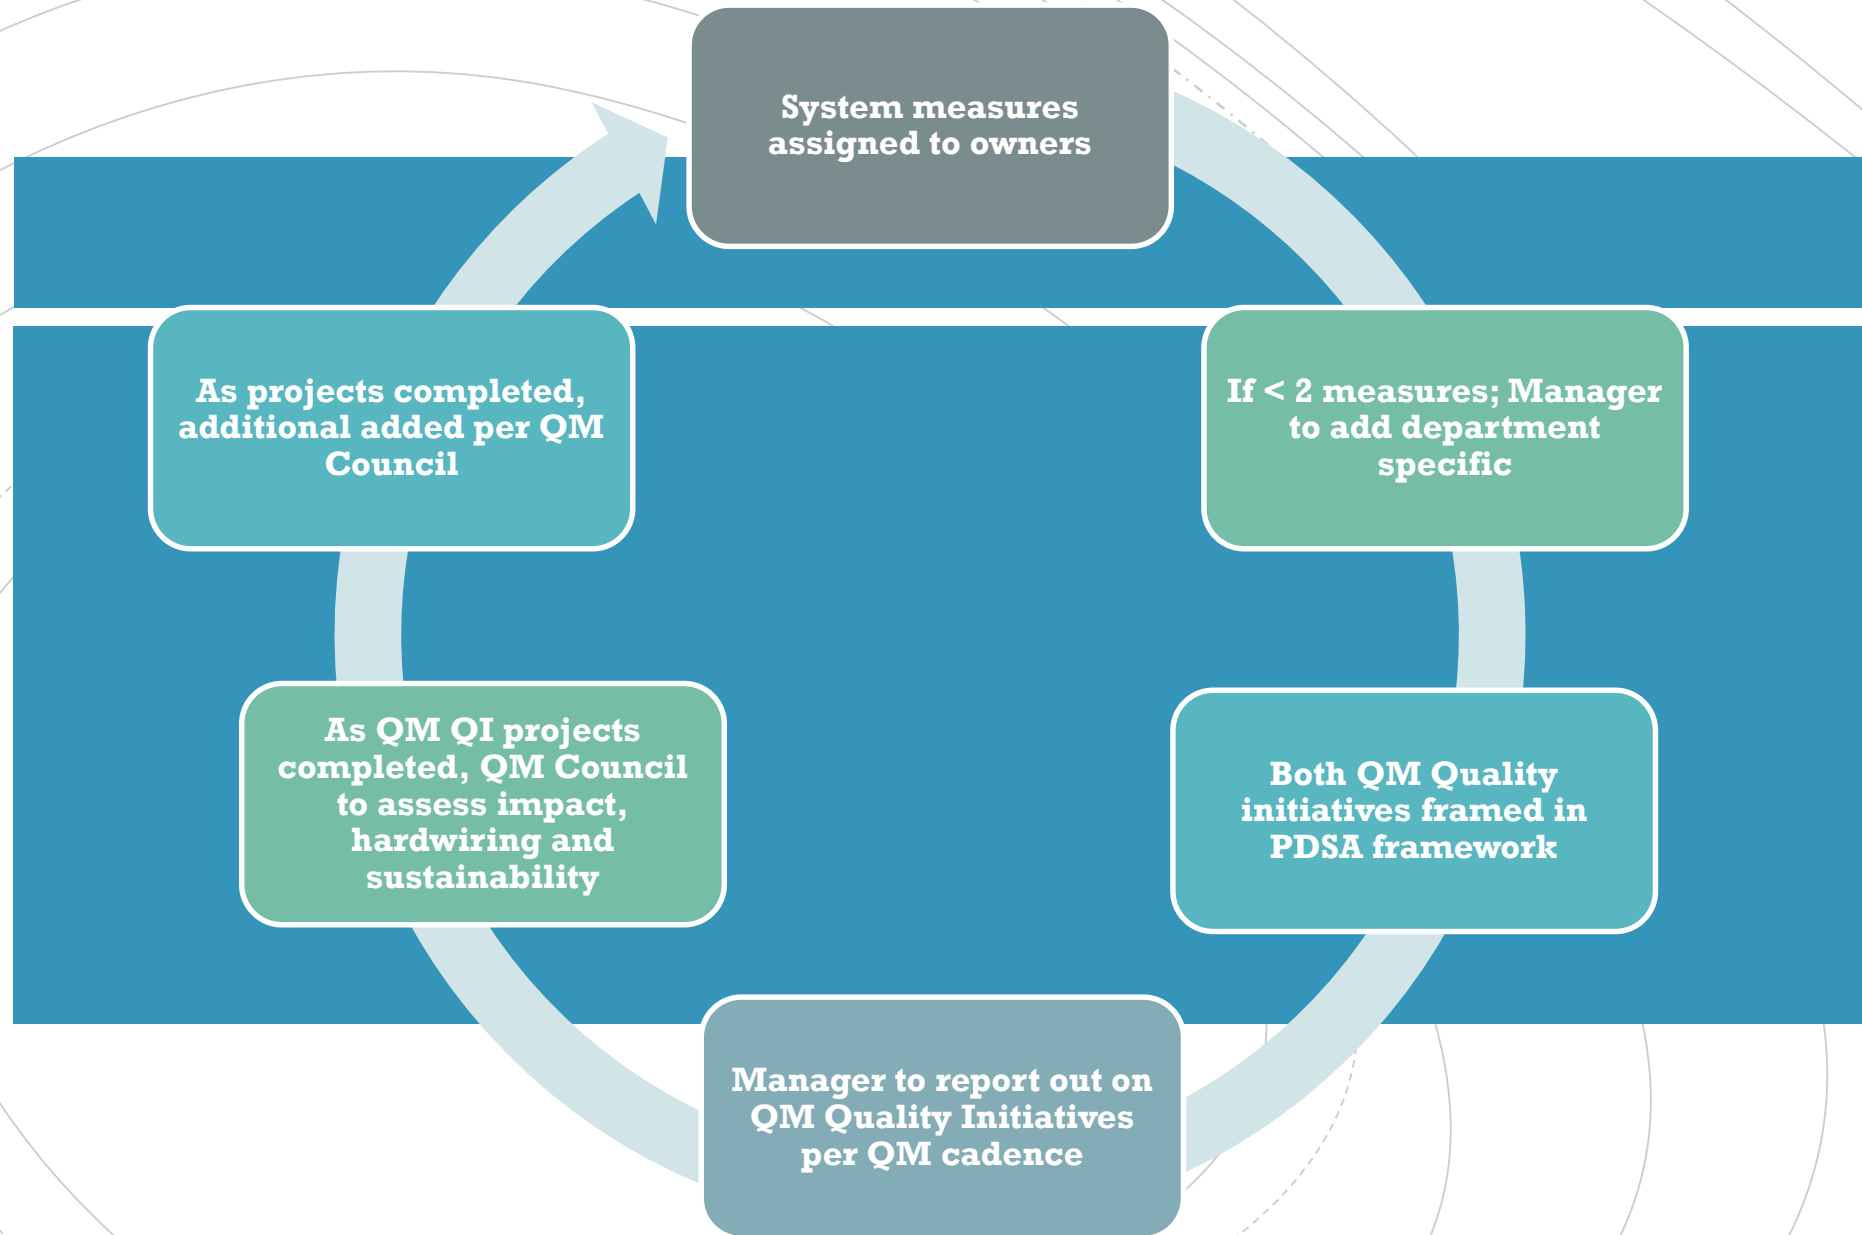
System measures assigned to owners

If < 2 measures; Manager to add department specific

Both QM Quality initiatives framed in PDSA framework

Manager to report out on QM Quality Initiatives per QM cadence

As QM QI projects completed, QM Council to assess impact, hardwiring and sustainability

As projects completed, additional added per QM Council